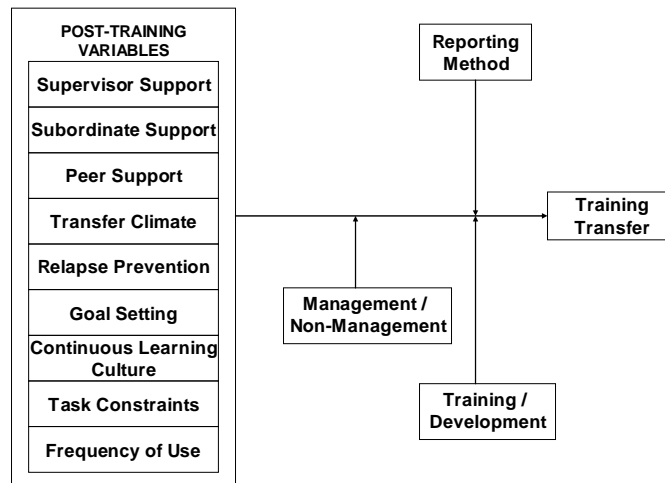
POST-TRAINING VARIABLES

Supervisor Support

Subordinate Support

Peer Support

Transfer Climate

Relapse Prevention

Goal Setting

Continuous Learning Culture

Task Constraints

Frequency of Use

Reporting Method

Training Transfer

Management / Non-Management

Training / Development